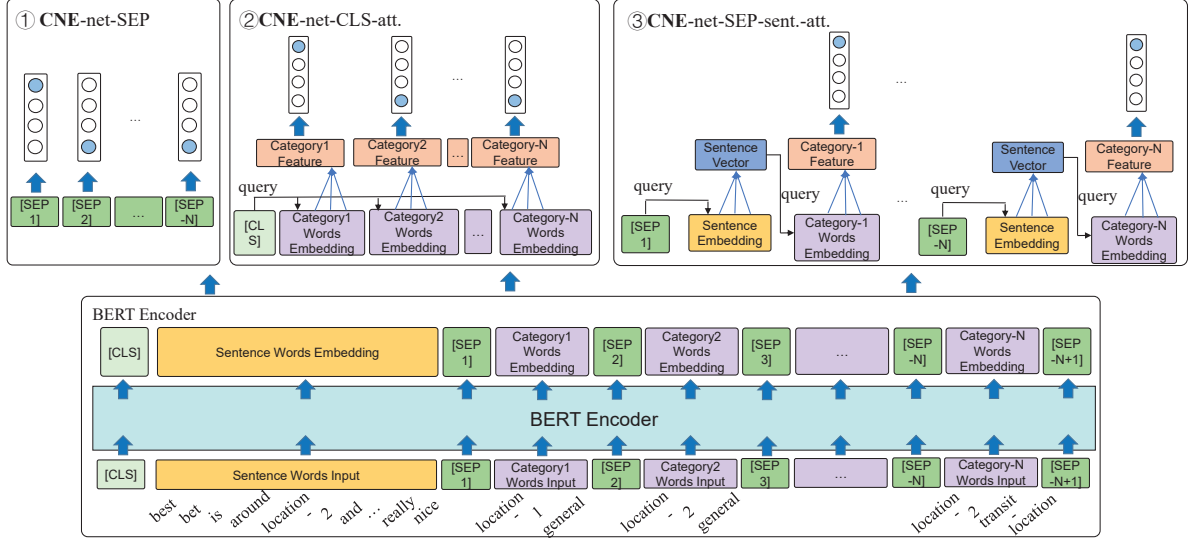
① CNE-net-SEP

[SEP 1]
[SEP 2]
...
[SEP -N]

② CNE-net-CLS-att.

...

Category1 Feature
Category2 Feature
...
Category-N Feature

query

[CLS]
Category1 Words Embedding
Category2 Words Embedding
...
Category-N Words Embedding

③ CNE-net-SEP-sent.-att.

...

Sentence Vector
Category-1 Feature
Sentence Vector
Category-N Feature

query
query
query
query

[SEP 1]
Sentence Embedding
Category-1 Words Embedding
...
[SEP -N]
Sentence Embedding
Category-N Words Embedding

BERT Encoder

[CLS]
Sentence Words Embedding
[SEP 1]
Category1 Words Embedding
[SEP 2]
Category2 Words Embedding
[SEP 3]
...
[SEP -N]
Category-N Words Embedding
[SEP -N+1]

BERT Encoder

[CLS]
Sentence Words Input
[SEP 1]
Category1 Words Input
[SEP 2]
Category2 Words Input
[SEP 3]
...
[SEP -N]
Category-N Words Input
[SEP -N+1]

best bet is around location - 2 and ... really nice
location - 1 general
location - 2 general
location - 2 transit - location